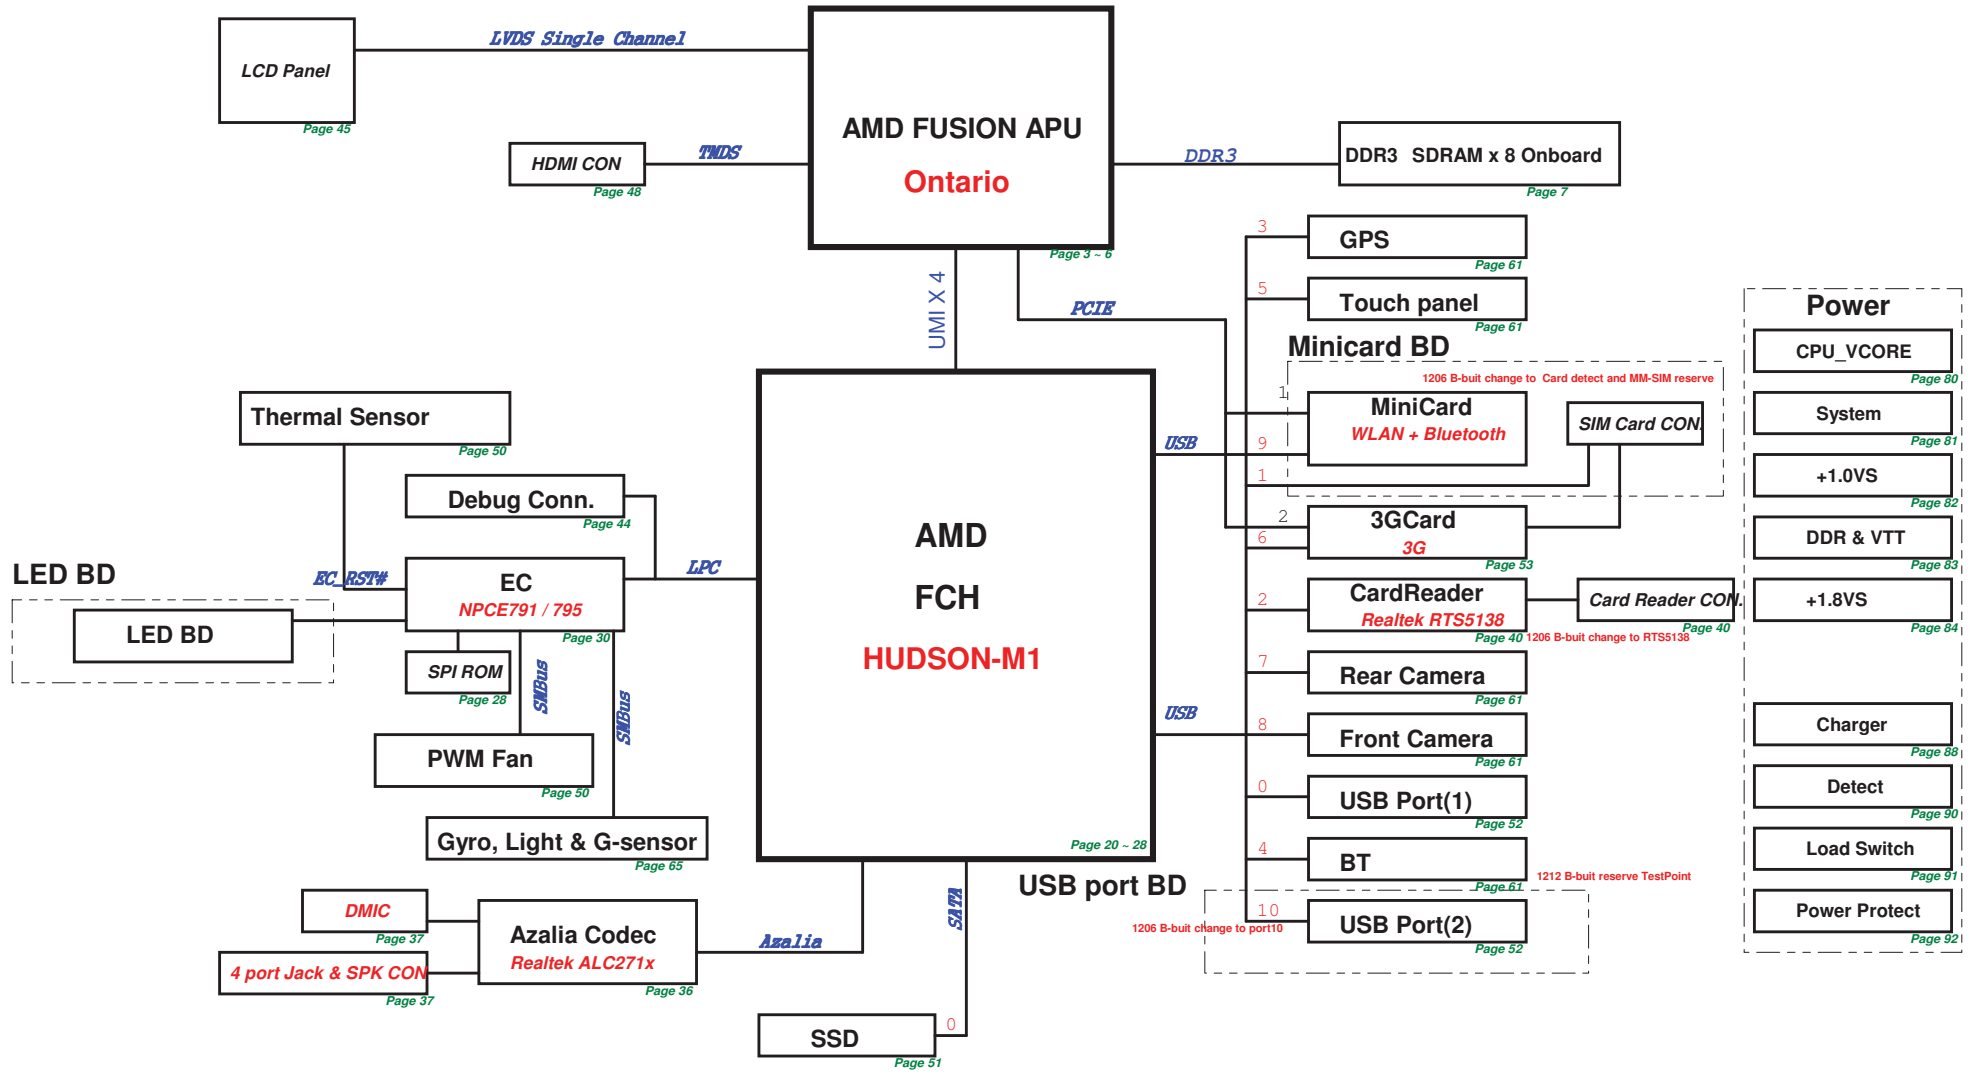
LCD Panel
Page 45
LVDS Single Channel
AMD FUSION APU
Ontario
Page 3 ~ 6
HDMI CON
Page 48
TMDS
DDR3
DDR3 SDRAM x 8 Onboard
Page 7
UMI X 4
PCIE
3
GPS
Page 61
5
Touch panel
Page 61
Minicard BD
1206 B-buit change to Card detect and MM-SIM reserve
1
MiniCard
WLAN + Bluetooth
SIM Card CON.
9
1
2
3GCard
3G
6
Page 53
2
CardReader
Realtek RTS5138
Page 40
Card Reader CON.
Page 40
1206 B-buit change to RTS5138
7
Rear Camera
Page 61
8
Front Camera
Page 61
0
USB Port(1)
Page 52
4
BT
Page 61
1212 B-buit reserve TestPoint
USB port BD
10
USB Port(2)
Page 52
1206 B-buit change to port10
Power
CPU_VCORE
Page 80
System
Page 81
+1.0VS
Page 82
DDR & VTT
Page 83
+1.8VS
Page 84
Charger
Page 88
Detect
Page 90
Load Switch
Page 91
Power Protect
Page 92
Thermal Sensor
Page 50
Debug Conn.
Page 44
USB
LPC
AMD
FCH
HUDSON-M1
Page 20 ~ 28
USB
LED BD
EC_RST#
EC
NPCE791 / 795
Page 30
LED BD
SPI ROM
Page 28
SMBus
SMBus
PWM Fan
Page 50
Gyro, Light & G-sensor
Page 65
DMIC
Page 37
4 port Jack & SPK CON
Page 37
Azalia Codec
Realtek ALC271x
Page 36
Azalia
SATA
0
SSD
Page 51